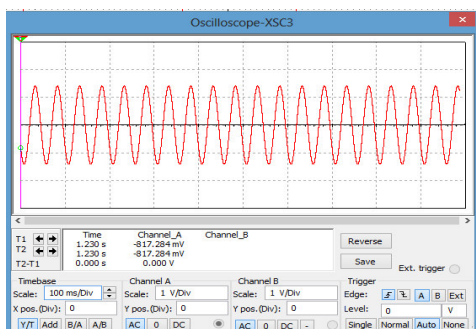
Oscilloscope-XSC3

| | Time | Channel_A | Channel_B |
|---|---|---|---|
| T1 | 1.230 s | -817.284 mV | |
| T2 | 1.230 s | -817.284 mV | |
| T2-T1 | 0.000 s | 0.000 V | |

Reverse

Save

Ext. trigger

Timebase
Scale: 100 ms/Div
X pos.(Div): 0
Y/T Add B/A A/B

Channel A
Scale: 1 V/Div
Y pos.(Div): 0
AC 0 DC

Channel B
Scale: 1 V/Div
Y pos.(Div): 0
AC 0 DC -

Trigger
Edge: A B Ext
Level: 0 V
Single Normal Auto None